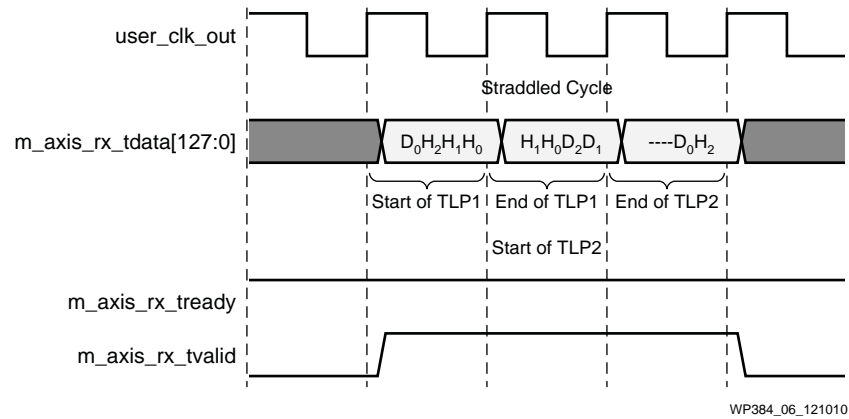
user_clk_out

Straddled Cycle

m_axis_rx_tdata[127:0]

$D_0H_2H_1H_0$

$H_1H_0D_2D_1$

----$D_0H_2$

Start of TLP1

End of TLP1

End of TLP2

Start of TLP2

m_axis_rx_tready

m_axis_rx_tvalid

WP384_06_121010